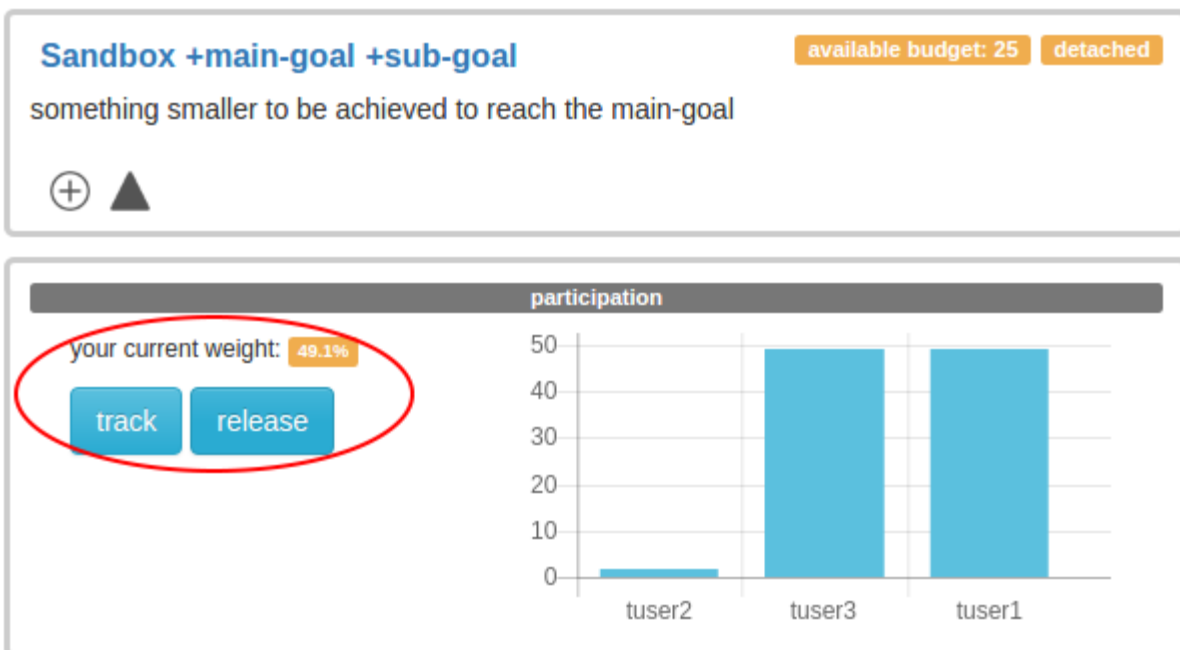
Sandbox +main-goal +sub-goal

available budget: 25 detached

something smaller to be achieved to reach the main-goal

participation

your current weight: 49.1%

track release

50
40
30
20
10
0

tuser2 tuser3 tuser1